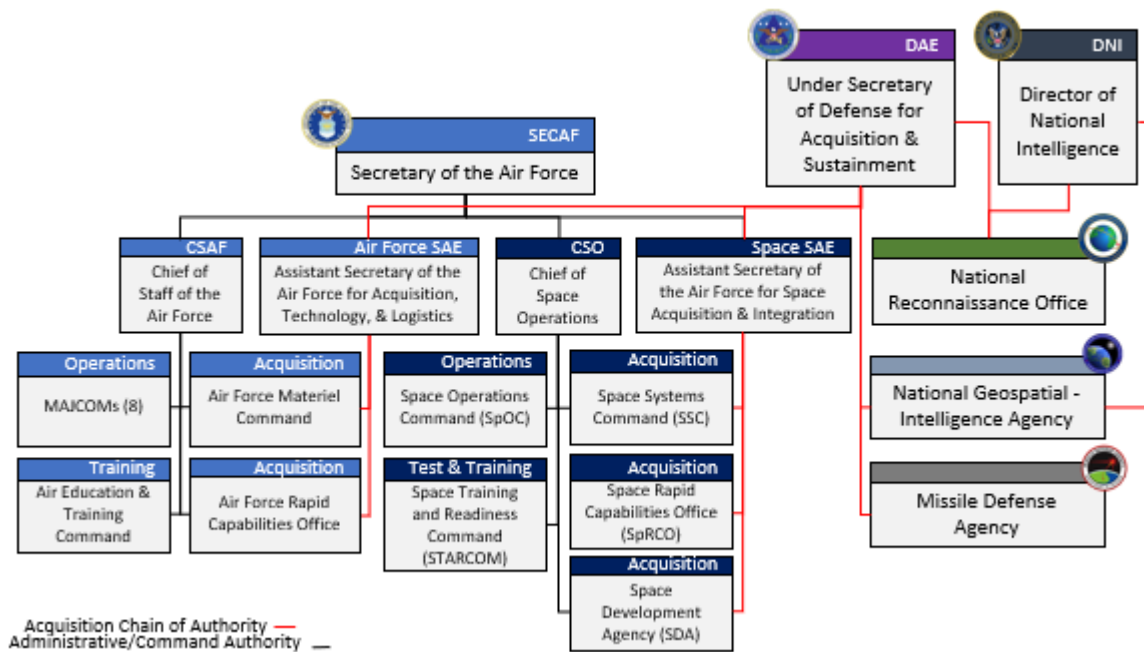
DAE
Under Secretary of Defense for Acquisition & Sustainment

DNI
Director of National Intelligence

SECAF
Secretary of the Air Force

CSAF
Chief of Staff of the Air Force

Air Force SAE
Assistant Secretary of the Air Force for Acquisition, Technology, & Logistics

CSO
Chief of Space Operations

Space SAE
Assistant Secretary of the Air Force for Space Acquisition & Integration

National Reconnaissance Office

Operations
MAJCOMs (8)

Acquisition
Air Force Materiel Command

Operations
Space Operations Command (SpOC)

Acquisition
Space Systems Command (SSC)

National Geospatial - Intelligence Agency

Training
Air Education & Training Command

Acquisition
Air Force Rapid Capabilities Office

Test & Training
Space Training and Readiness Command (STARCOM)

Acquisition
Space Rapid Capabilities Office (SpRCO)

Missile Defense Agency

Acquisition
Space Development Agency (SDA)

Acquisition Chain of Authority
Administrative/Command Authority